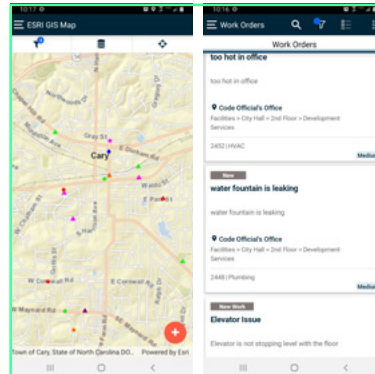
10:17

ESRI GIS Map

Northwoods Dr

Gray St

Cary

E Durham Rd

Walnut St

E Park St

E Cornwall Rd

W Chatham St

W Maynard Rd

Town of Cary, State of North Carolina DO... Powered by Esri

10:16

Work Orders

Work Orders

too hot in office

too hot in office

Code Official's Office

Facilities > City Hall > 2nd Floor > Development Services

2452 | HVAC

Mediu

New

water fountain is leaking

water fountain is leaking

Code Official's Office

Facilities > City Hall > 2nd Floor > Development Services

2448 | Plumbing

Mediu

New Work

Elevator Issue

Elevator is not stopping level with the floor